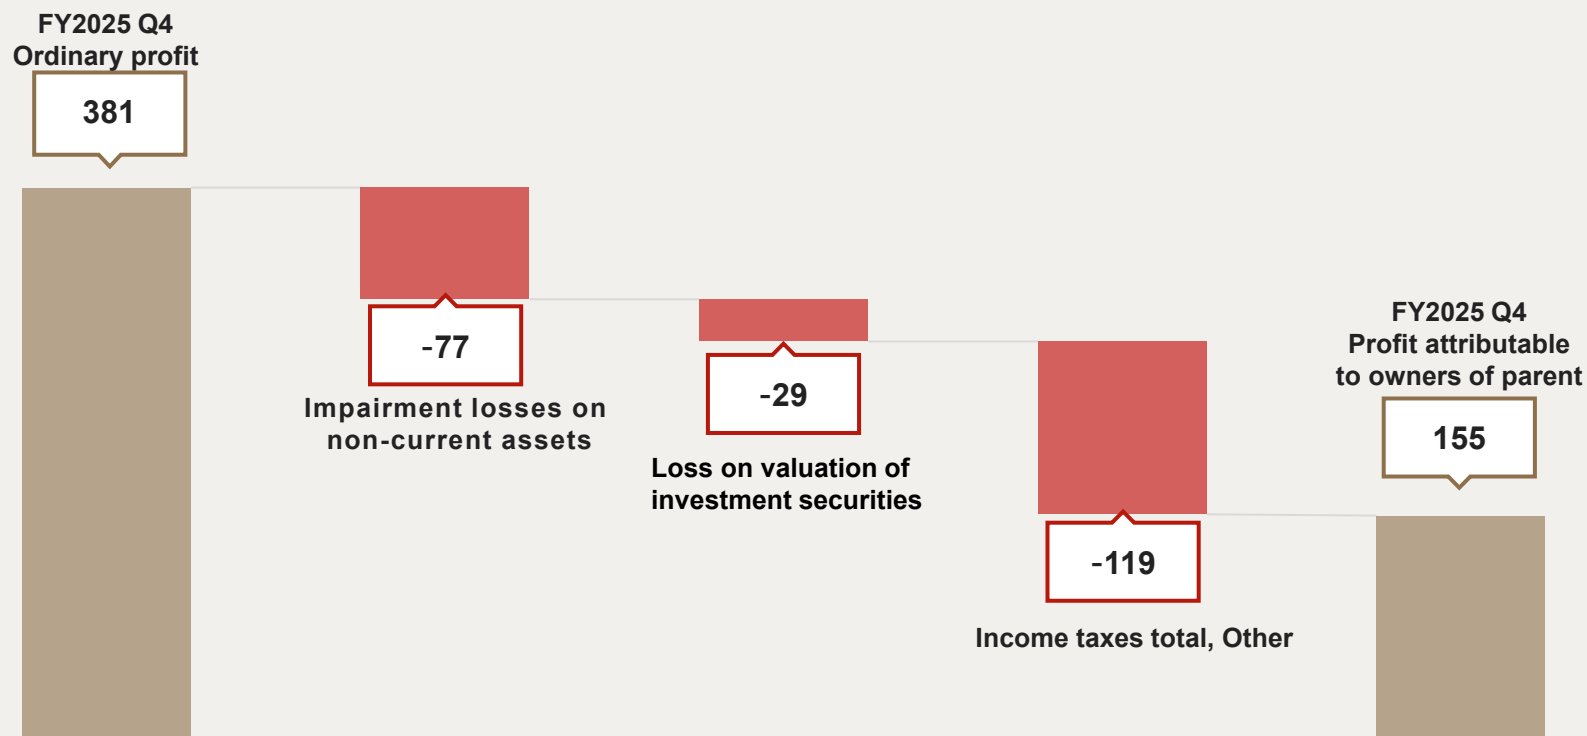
FY2025 Q4
Ordinary profit

381

-77

Impairment losses on non-current assets

-29

Loss on valuation of investment securities

-119

Income taxes total, Other

FY2025 Q4
Profit attributable to owners of parent

155